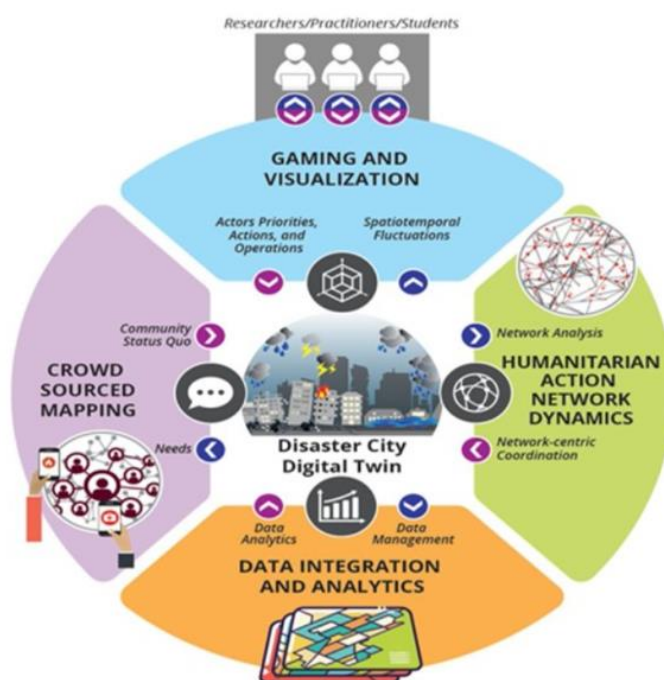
Researchers/Practitioners/Students

GAMING AND VISUALIZATION

Actors Priorities, Actions, and Operations

Spatiotemporal Fluctuations

Community Status Quo

CROWD SOURCED MAPPING

Needs

Network Analysis

HUMANITARIAN ACTION NETWORK DYNAMICS

Network-centric Coordination

Disaster City Digital Twin

Data Analytics

Data Management

DATA INTEGRATION AND ANALYTICS